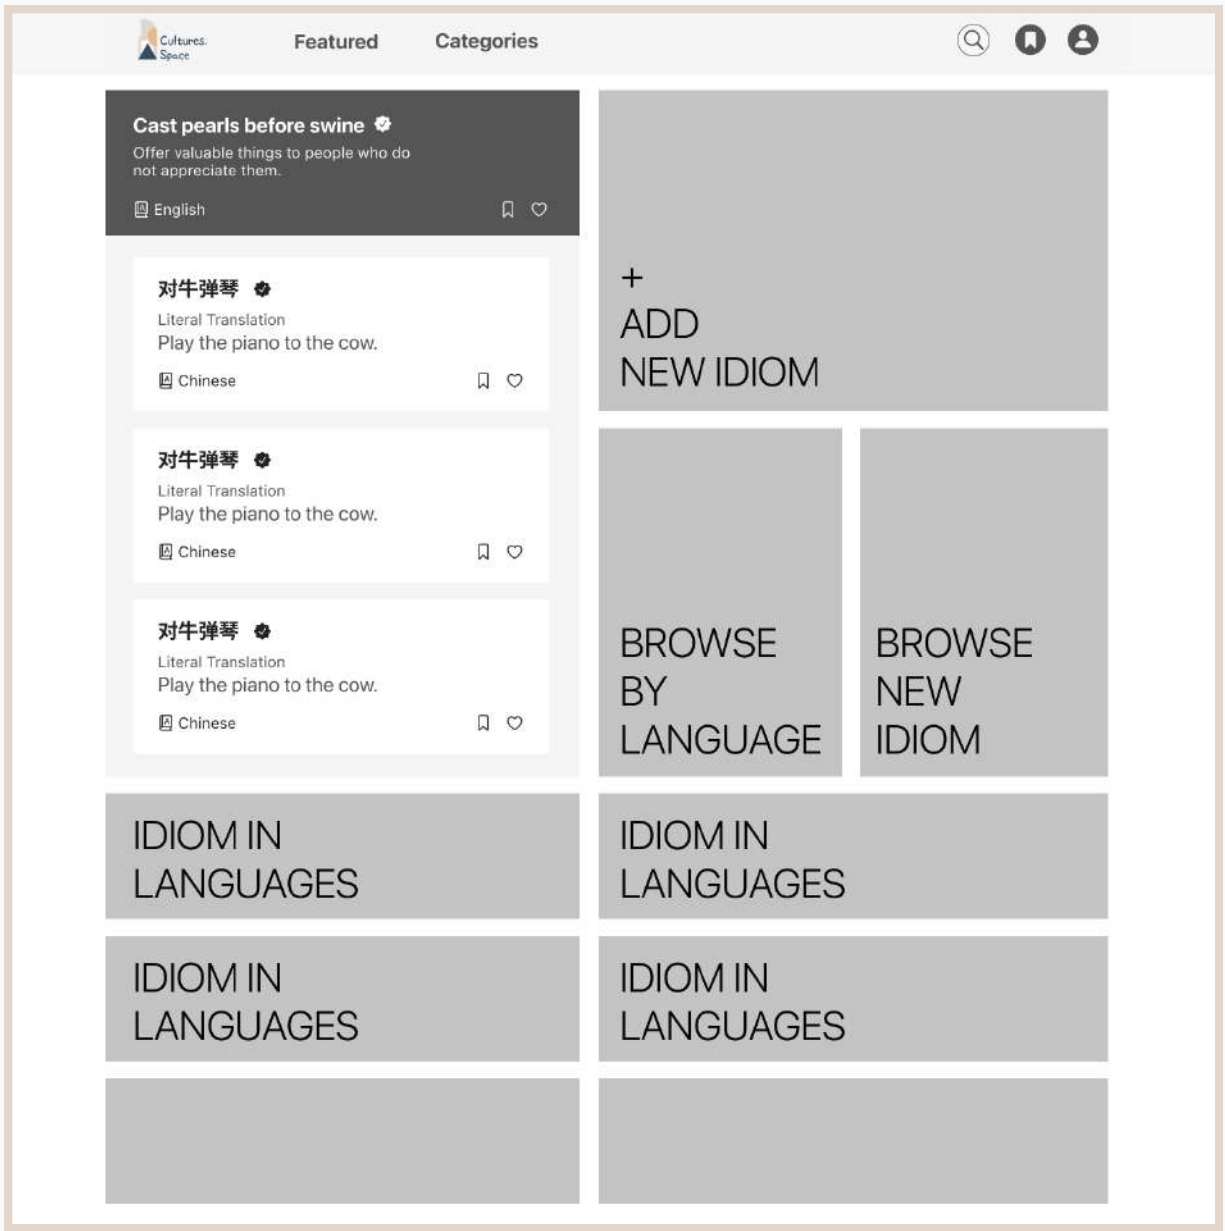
Cultures Space

Featured

Categories

Cast pearls before swine

Offer valuable things to people who do not appreciate them.

English

对牛弹琴

Literal Translation

Play the piano to the cow.

Chinese

对牛弹琴

Literal Translation

Play the piano to the cow.

Chinese

对牛弹琴

Literal Translation

Play the piano to the cow.

Chinese

+
ADD
NEW IDIOM

BROWSE
BY
LANGUAGE

BROWSE
NEW
IDIOM

IDIOM IN
LANGUAGES

IDIOM IN
LANGUAGES

IDIOM IN
LANGUAGES

IDIOM IN
LANGUAGES